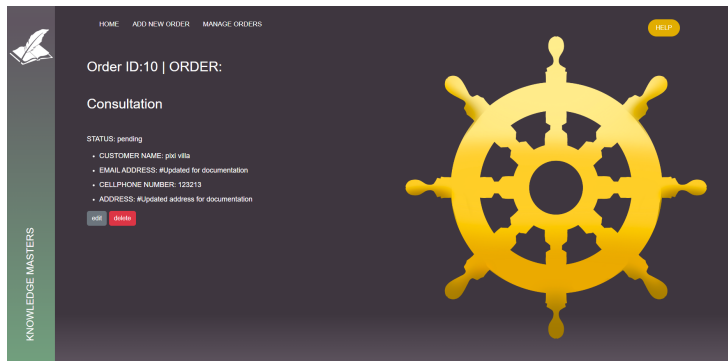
KNOWLEDGE MASTERS

HOME ADD NEW ORDER MANAGE ORDERS

HELP

Order ID:10 | ORDER:

Consultation

STATUS: pending

- CUSTOMER NAME: pixi villa
- EMAIL ADDRESS: #Updated for documentation
- CELLPHONE NUMBER: 123213
- ADDRESS: #Updated address for documentation

edit delete